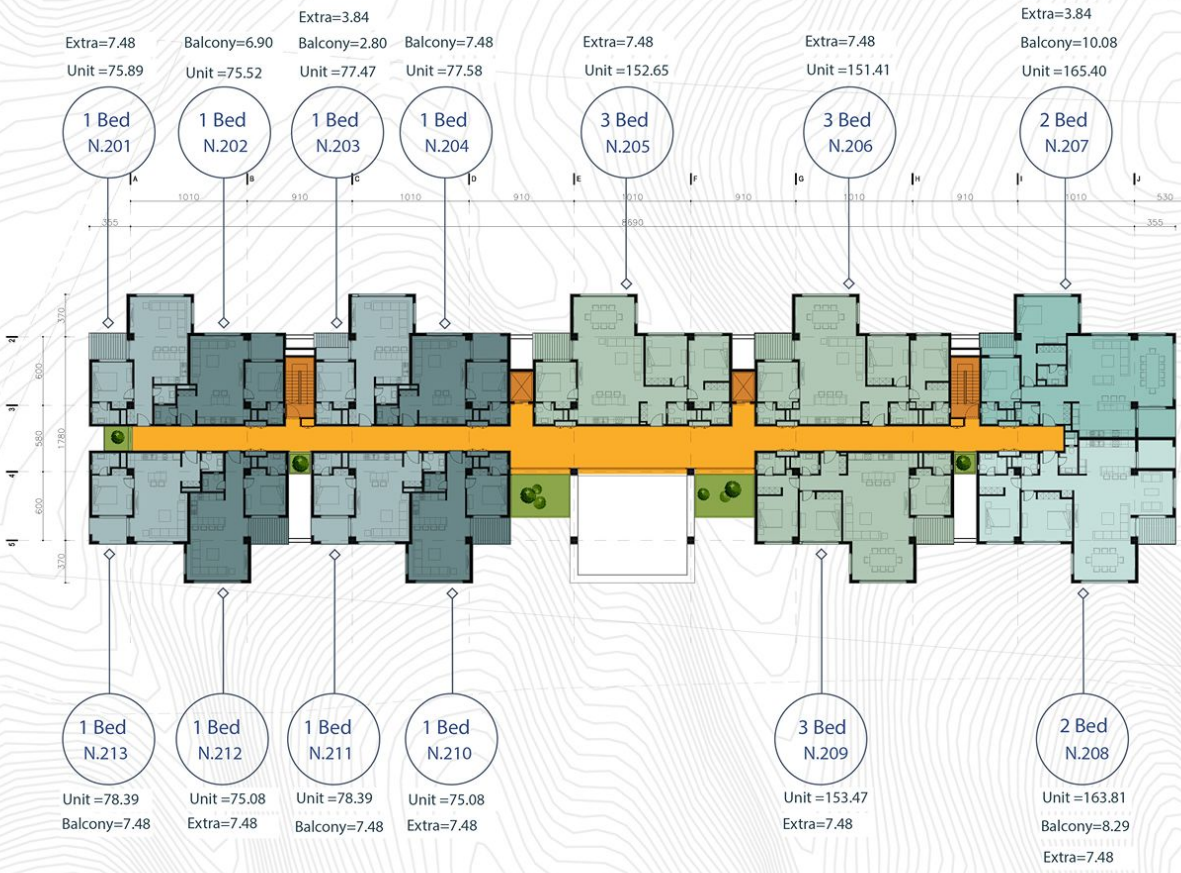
Extra=7.48
Unit =75.89
1 Bed
N.201

Balcony=6.90
Unit =75.52
1 Bed
N.202

Extra=3.84
Balcony=2.80
Unit =77.47
1 Bed
N.203

Balcony=7.48
Unit =77.58
1 Bed
N.204

Extra=7.48
Unit =152.65
3 Bed
N.205

Extra=7.48
Unit =151.41
3 Bed
N.206

Extra=3.84
Balcony=10.08
Unit =165.40
2 Bed
N.207

A B C D E F G H I J
1010 910 1010 910 1010 910 1010 910 1010 530
355 8690 355
370 600 580 1780 600 370
2 3 4 5

1 Bed
N.213
Unit =78.39
Balcony=7.48

1 Bed
N.212
Unit =75.08
Extra=7.48

1 Bed
N.211
Unit =78.39
Balcony=7.48

1 Bed
N.210
Unit =75.08
Extra=7.48

3 Bed
N.209
Unit =153.47
Extra=7.48

2 Bed
N.208
Unit =163.81
Balcony=8.29
Extra=7.48